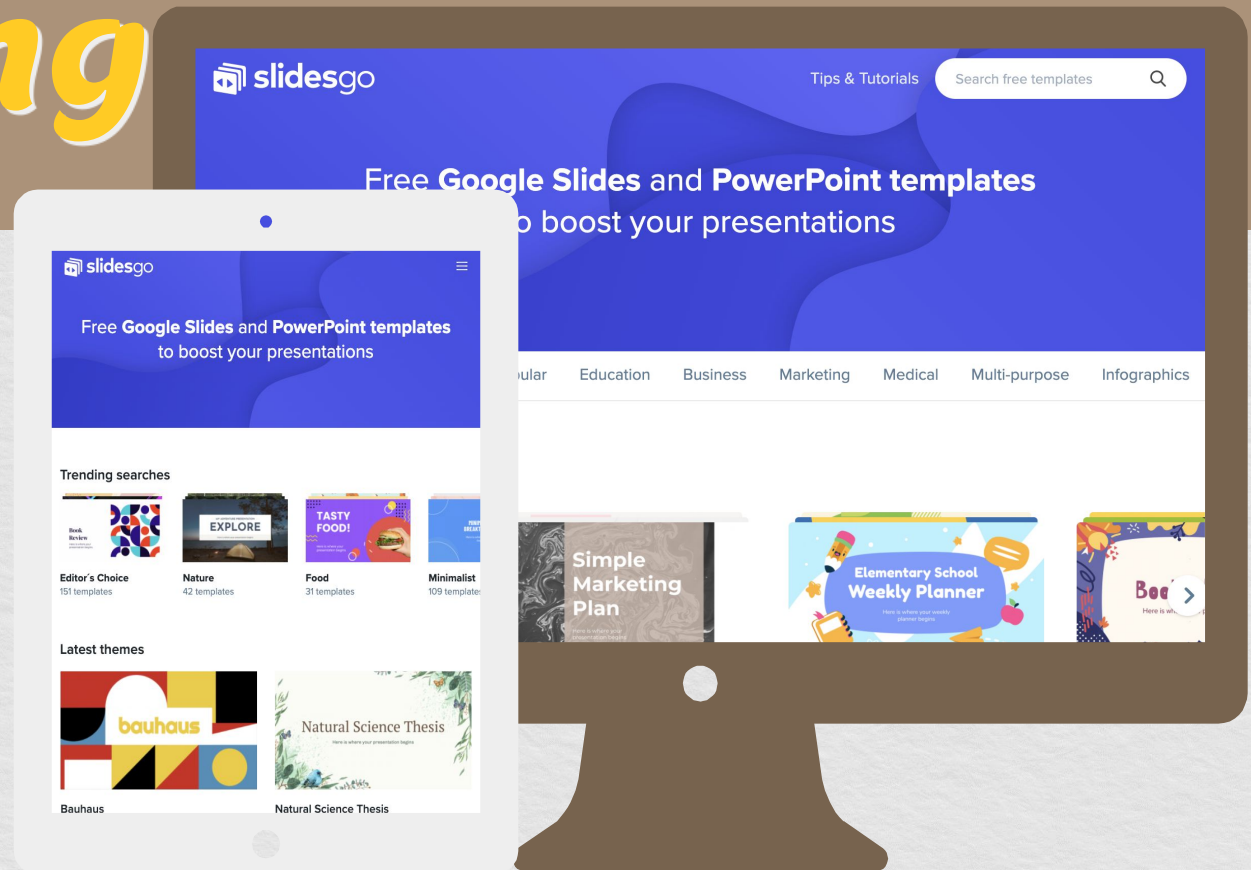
ng

slidesgo

Tips & Tutorials

Search free templates

Free Google Slides and PowerPoint templates
o boost your presentations

ular Education Business Marketing Medical Multi-purpose Infographics

Simple Marketing Plan

Here is where your presentation begins

Elementary School Weekly Planner

Here is where your weekly planner begins

Boo

Here is wh

slidesgo

Free Google Slides and PowerPoint templates to boost your presentations

Trending searches

Book Review

EXPLORE

TASTY FOOD!

Editor's Choice
151 templates

Nature
42 templates

Food
31 templates

Minimalist
109 template

Latest themes

bauhaus

Natural Science Thesis

Here is where your presentation begins

Bauhaus

Natural Science Thesis